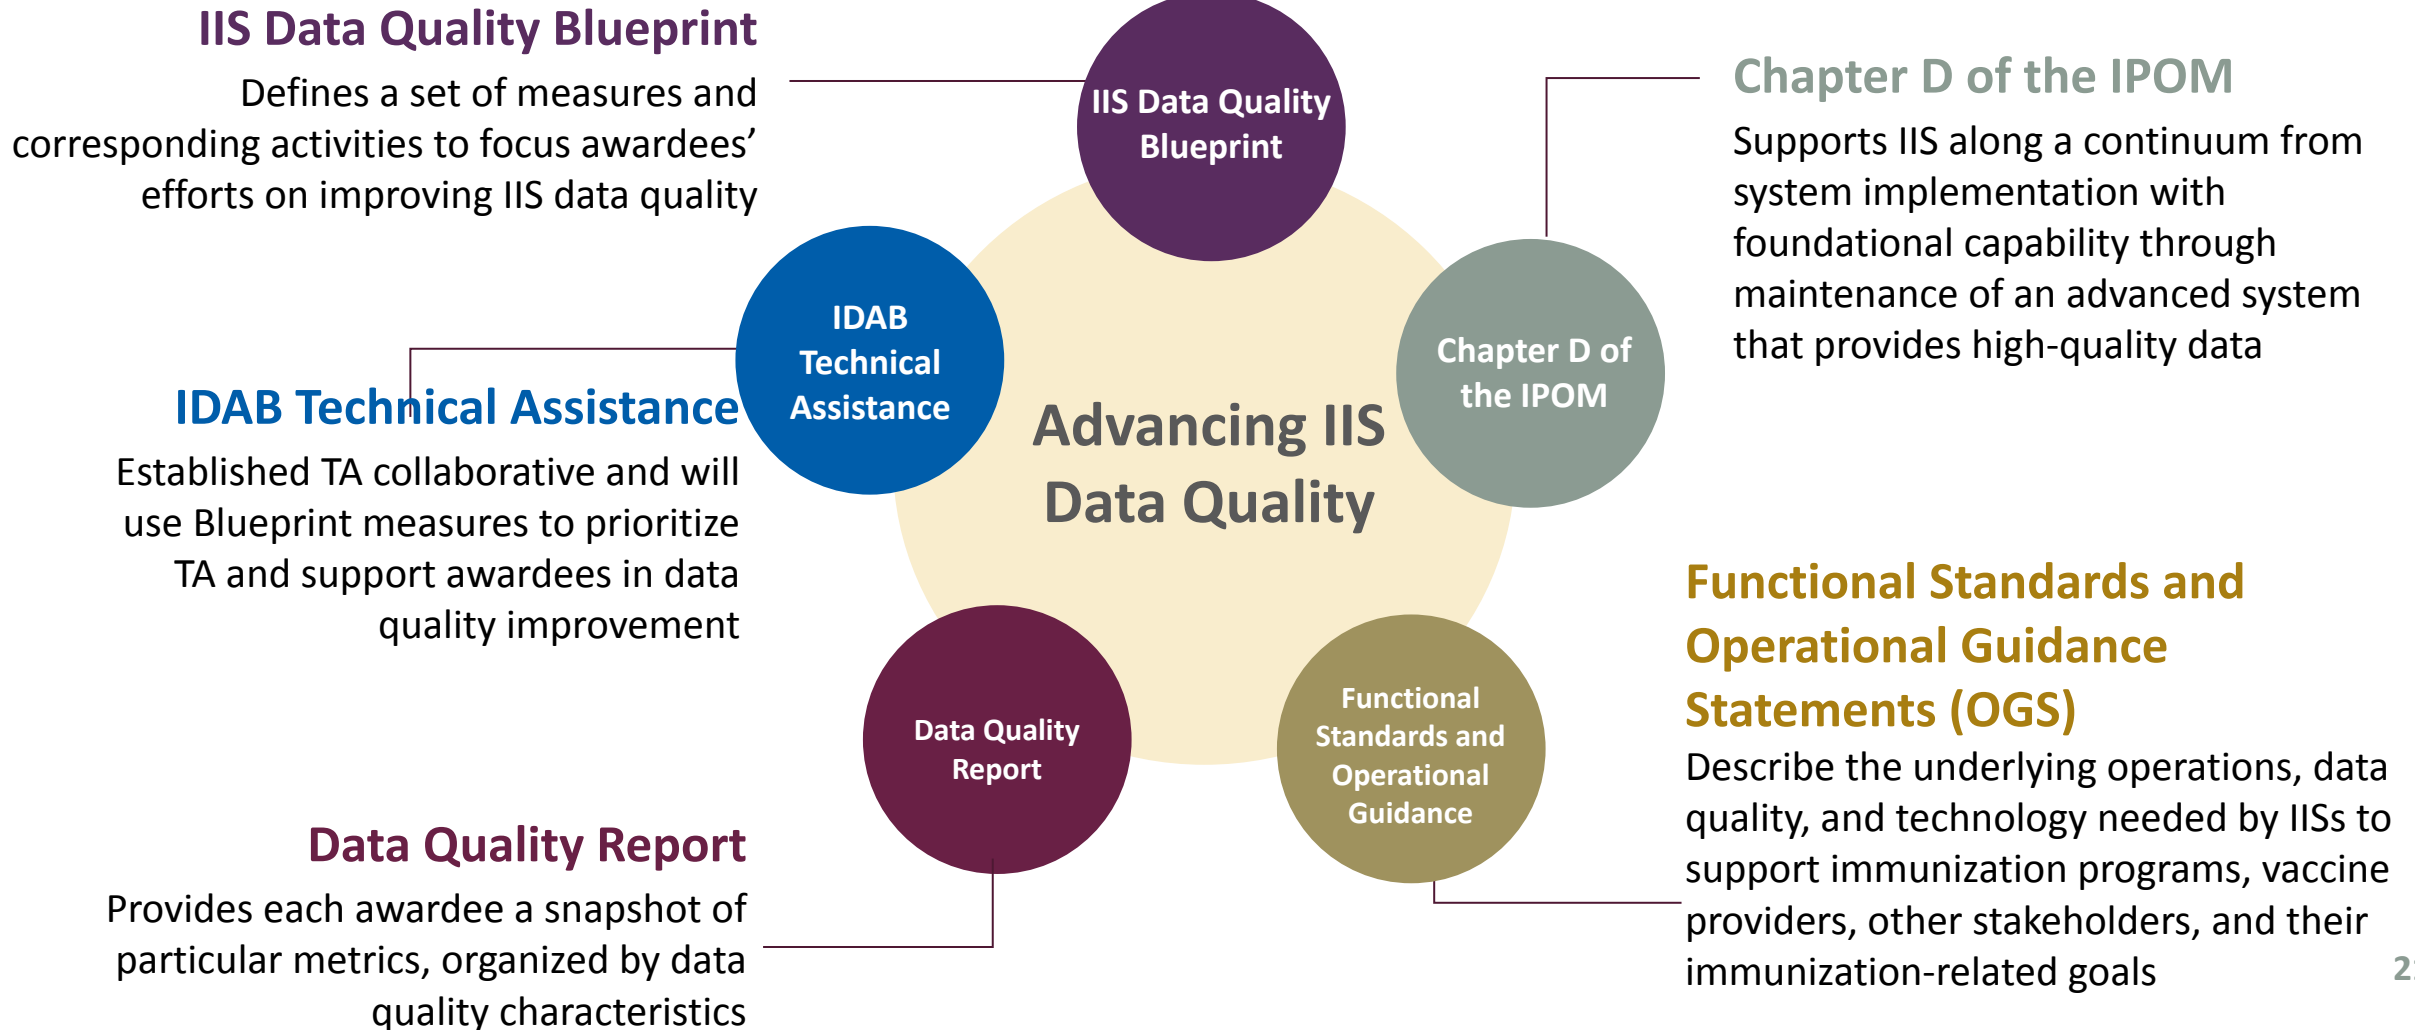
IIS Data Quality Blueprint

Defines a set of measures and corresponding activities to focus awardees' efforts on improving IIS data quality

IIS Data Quality Blueprint

Chapter D of the IPOM

Supports IIS along a continuum from system implementation with foundational capability through maintenance of an advanced system that provides high-quality data

IDAB Technical Assistance

IDAB Technical Assistance

Established TA collaborative and will use Blueprint measures to prioritize TA and support awardees in data quality improvement

Advancing IIS Data Quality

Chapter D of the IPOM

Functional Standards and Operational Guidance Statements (OGS)

Describe the underlying operations, data quality, and technology needed by IISs to support immunization programs, vaccine providers, other stakeholders, and their immunization-related goals

Data Quality Report

Functional Standards and Operational Guidance

Data Quality Report

Provides each awardee a snapshot of particular metrics, organized by data quality characteristics

2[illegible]